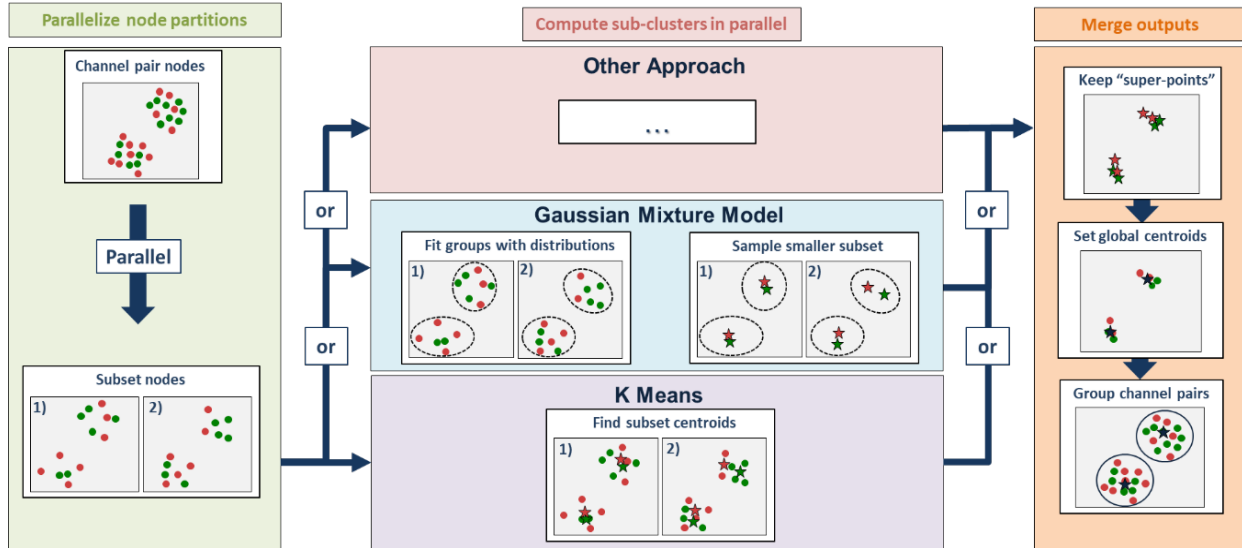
Parallelize node partitions

Channel pair nodes

Parallel

Subset nodes

1)

2)

Compute sub-clusters in parallel

Other Approach

...

or

or

Gaussian Mixture Model

Fit groups with distributions

1)

2)

Sample smaller subset

1)

2)

K Means

Find subset centroids

1)

2)

or

or

Merge outputs

Keep "super-points"

Set global centroids

Group channel pairs